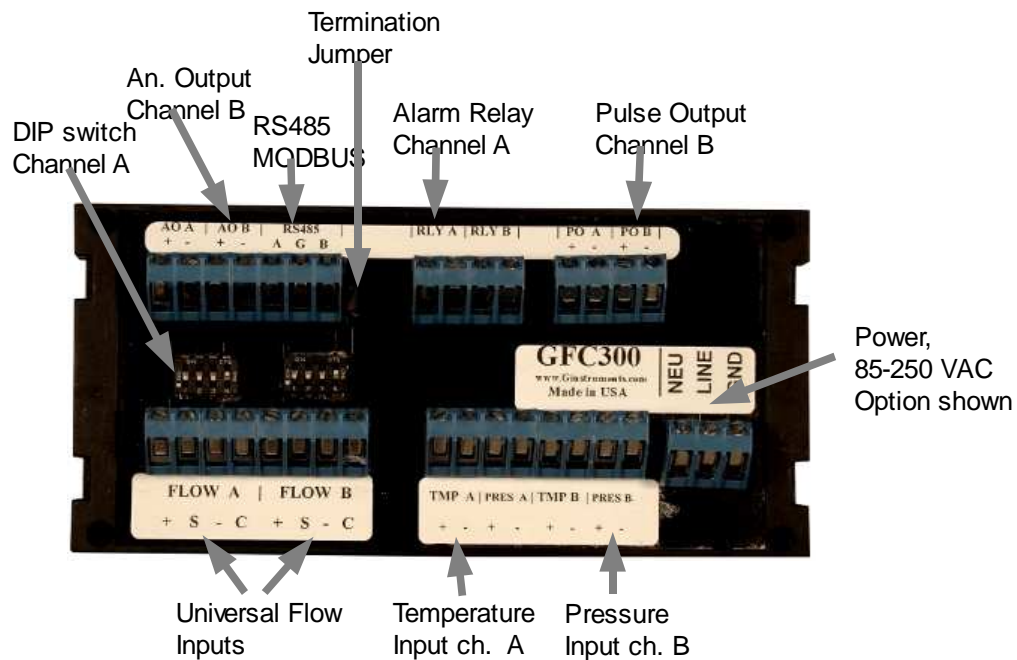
Termination Jumper

An. Output Channel B

RS485 MODBUS

DIP switch Channel A

Alarm Relay Channel A

Pulse Output Channel B

AO A | AO B | RS485 |
+ - + - A G B

| RLY A | RLY B |

| PO A | PO B |
+ - + -

GFC300
www.Ginstruments.com
Made in USA
NEU LINE GND

Power, 85-250 VAC Option shown

FLOW A | FLOW B
+ S - C + S - C

TMP A | PRES A | TMP B | PRES B
+ - + - + - + -

Universal Flow Inputs

Temperature Input ch. A

Pressure Input ch. B